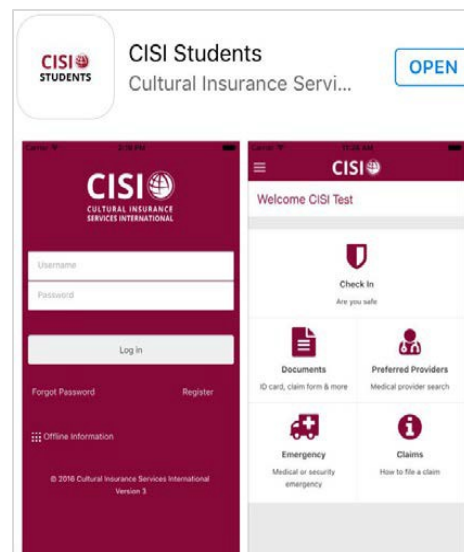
CISI
STUDENTS

CISI Students

Cultural Insurance Servi...

OPEN

Carrier
2:20 PM

CISI
CULTURAL INSURANCE SERVICES INTERNATIONAL

Username

Password

Log In

Forgot Password

Register

Offline Information

© 2016 Cultural Insurance Services International
Version 3

Carrier
11:26 AM

CISI

Welcome CISI Test

Check In
Are you safe

Documents
ID card, claim form & more

Preferred Providers
Medical provider search

Emergency
Medical or security emergency

Claims
How to file a claim